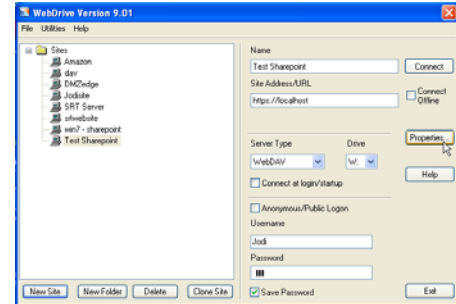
WebDrive Version 9.01

File Utilities Help

Sites
Amazon
dav
DMZedge
Jodisite
SRT Server
srtwebsite
win7 - sharepoint
Test Sharepoint

Name
Test Sharepoint
Connect
Site Address/URL
https://localhost
Connect Offline

Server Type
WebDAV
Drive
W:
Properties...
Connect at login/startup
Help

Anonymous/Public Logon
Username
Jodi
Password
|||
Save Password

New Site
New Folder
Delete
Clone Site
Exit